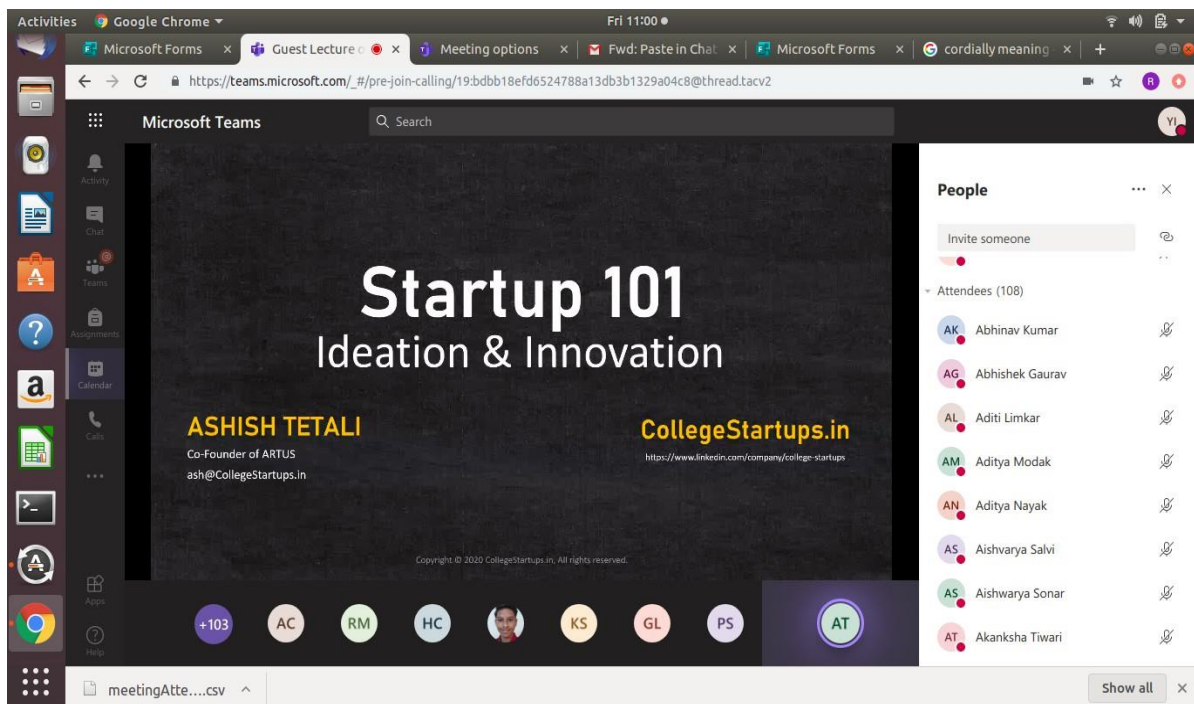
Activities Google Chrome ▾ Fri 11:00 ●

Microsoft Forms × Guest Lecture ● × Meeting options × Fwd: Paste in Chat × Microsoft Forms × cordially meaning × +

https://teams.microsoft.com/_#/pre-join-calling/19:bdbb18efd6524788a13db3b1329a04c8@thread.tacv2

Microsoft Teams Search YI

Activity
Chat
Teams
Assignments
Calendar
Calls
...
Apps
Help

Startup 101
Ideation & Innovation

ASHISH TETALI
Co-Founder of ARTUS
ash@CollegeStartups.in

CollegeStartups.in
https://www.linkedin.com/company/college-startups

Copyright © 2020 CollegeStartups.in, All rights reserved.

+103 AC RM HC KS GL PS AT

People ... ×
Invite someone
Attendees (108)
AK Abhinav Kumar
AG Abhishek Gaurav
AL Aditi Limkar
AM Aditya Modak
AN Aditya Nayak
AS Aishvarya Salvi
AS Aishwarya Sonar
AT Akanksha Tiwari

meetingAtte....csv ^
Show all ×